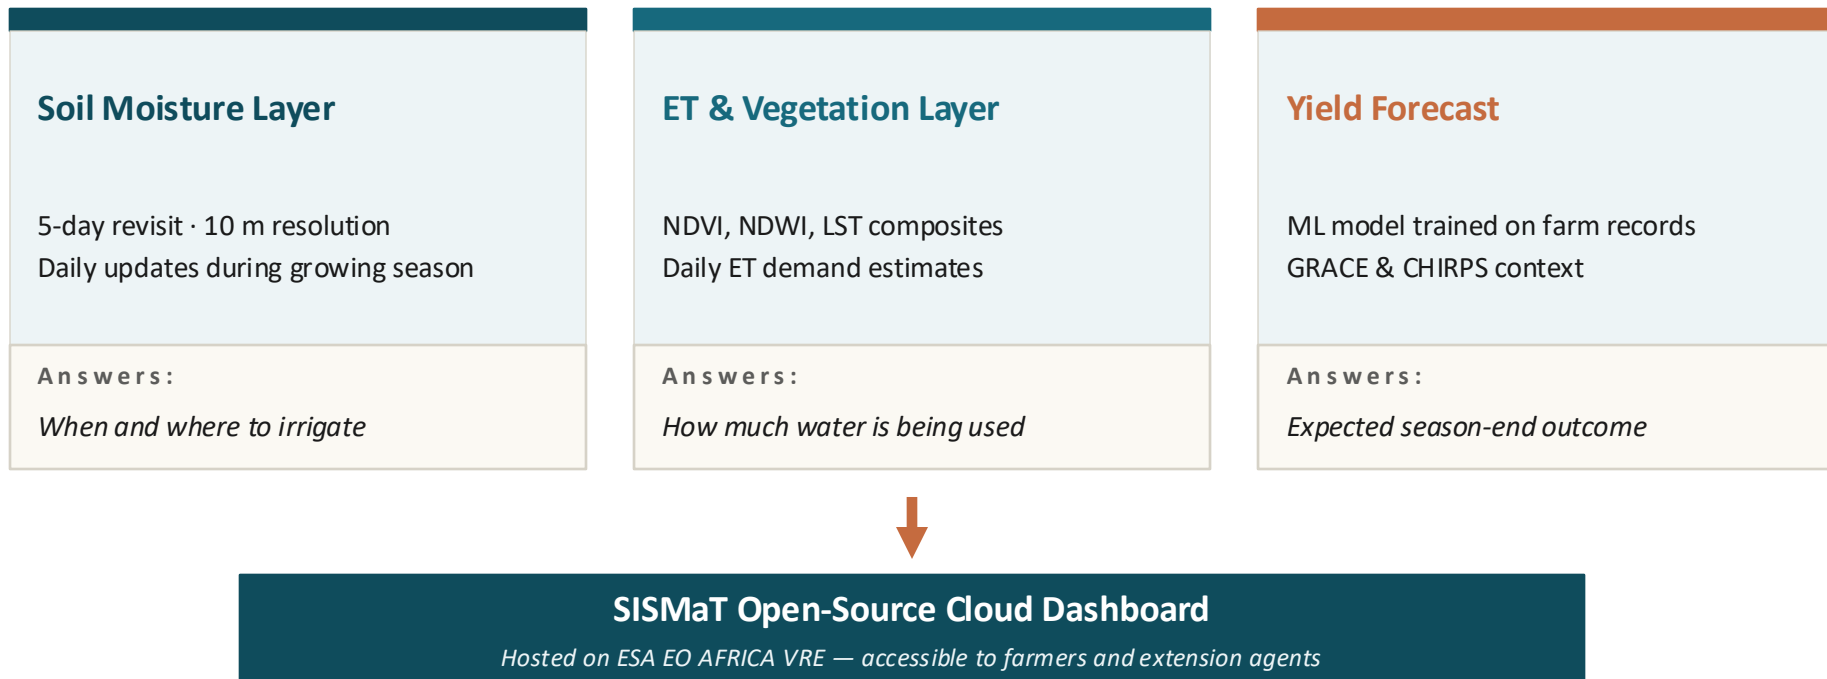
Soil Moisture Layer

5-day revisit · 10 m resolution
Daily updates during growing season

Answers:

When and where to irrigate

ET & Vegetation Layer

NDVI, NDWI, LST composites
Daily ET demand estimates

Answers:

How much water is being used

Yield Forecast

ML model trained on farm records
GRACE & CHIRPS context

Answers:

Expected season-end outcome

SISMaT Open-Source Cloud Dashboard

Hosted on ESA EO AFRICA VRE — accessible to farmers and extension agents